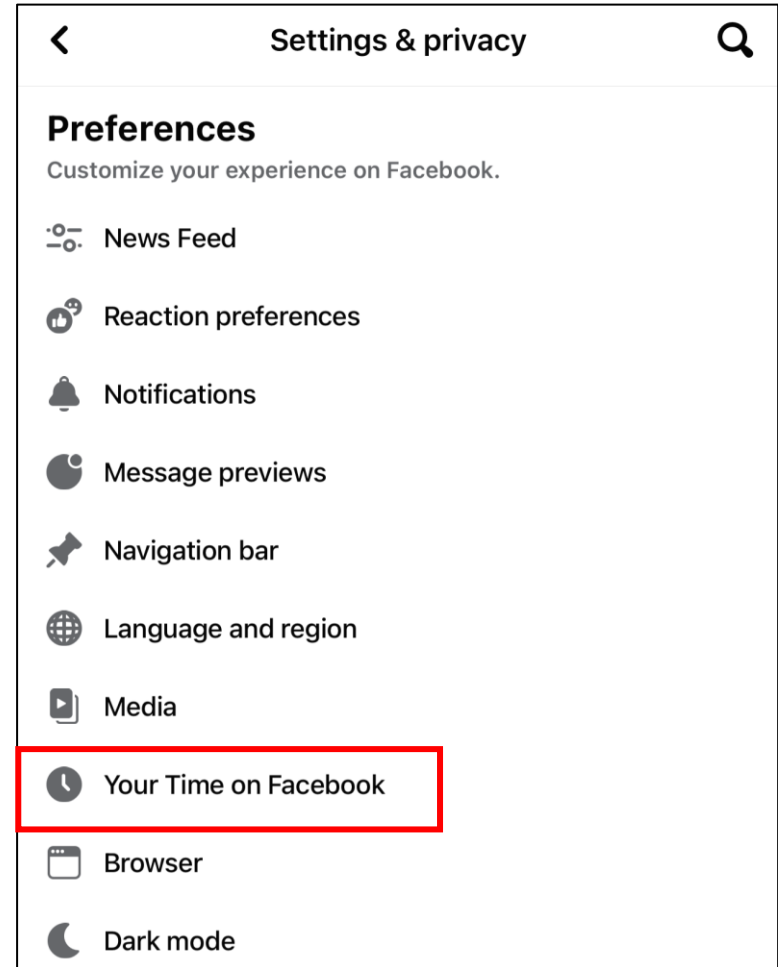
Settings & privacy

Preferences

Customize your experience on Facebook.

News Feed

Reaction preferences

Notifications

Message previews

Navigation bar

Language and region

Media

Your Time on Facebook

Browser

Dark mode